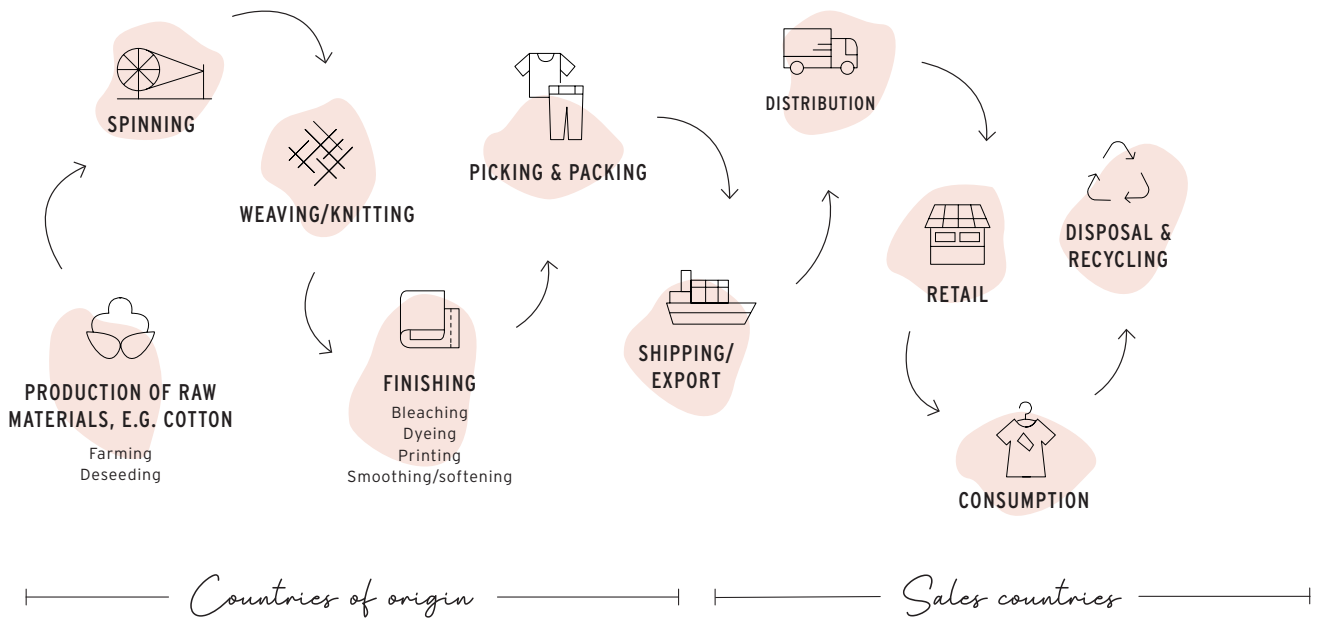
PRODUCTION OF RAW MATERIALS, E.G. COTTON
Farming
Deseeding

SPINNING

WEAVING/KNITTING

FINISHING
Bleaching
Dyeing
Printing
Smoothing/softening

PICKING & PACKING

SHIPPING/ EXPORT

DISTRIBUTION

RETAIL

CONSUMPTION

DISPOSAL & RECYCLING

Countries of origin

Sales countries